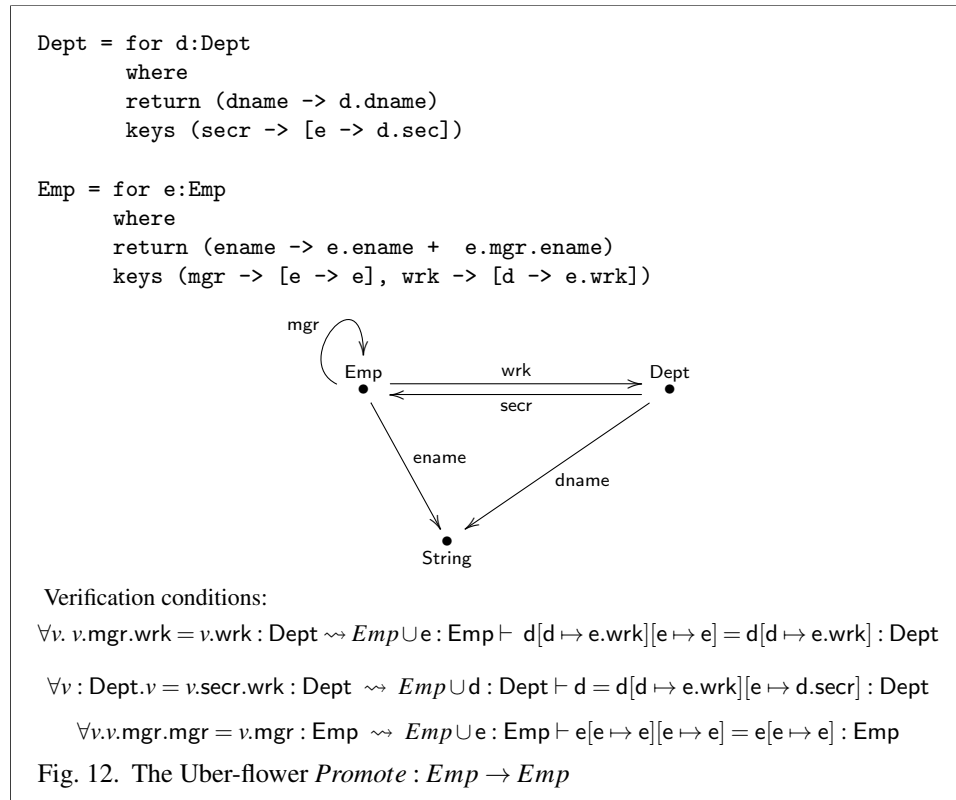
Dept = for d:Dept
       where
       return (dname -> d.dname)
       keys (secr -> [e -> d.sec])

Emp = for e:Emp
      where
      return (ename -> e.ename +  e.mgr.ename)
      keys (mgr -> [e -> e], wrk -> [d -> e.wrk])

mgr

Emp

wrk

Dept

secr

ename

dname

String

Verification conditions:

$\forall v.\ v.\mathsf{mgr.wrk} = v.\mathsf{wrk} : \mathsf{Dept} \rightsquigarrow Emp \cup \mathsf{e} : \mathsf{Emp} \vdash \mathsf{d}[\mathsf{d} \mapsto \mathsf{e.wrk}][\mathsf{e} \mapsto \mathsf{e}] = \mathsf{d}[\mathsf{d} \mapsto \mathsf{e.wrk}] : \mathsf{Dept}$

$\forall v : \mathsf{Dept}.v = v.\mathsf{secr.wrk} : \mathsf{Dept} \rightsquigarrow Emp \cup \mathsf{d} : \mathsf{Dept} \vdash \mathsf{d} = \mathsf{d}[\mathsf{d} \mapsto \mathsf{e.wrk}][\mathsf{e} \mapsto \mathsf{d.secr}] : \mathsf{Dept}$

$\forall v.v.\mathsf{mgr.mgr} = v.\mathsf{mgr} : \mathsf{Emp} \rightsquigarrow Emp \cup \mathsf{e} : \mathsf{Emp} \vdash \mathsf{e}[\mathsf{e} \mapsto \mathsf{e}][\mathsf{e} \mapsto \mathsf{e}] = \mathsf{e}[\mathsf{e} \mapsto \mathsf{e}] : \mathsf{Emp}$

Fig. 12. The Uber-flower $Promote : Emp \rightarrow Emp$